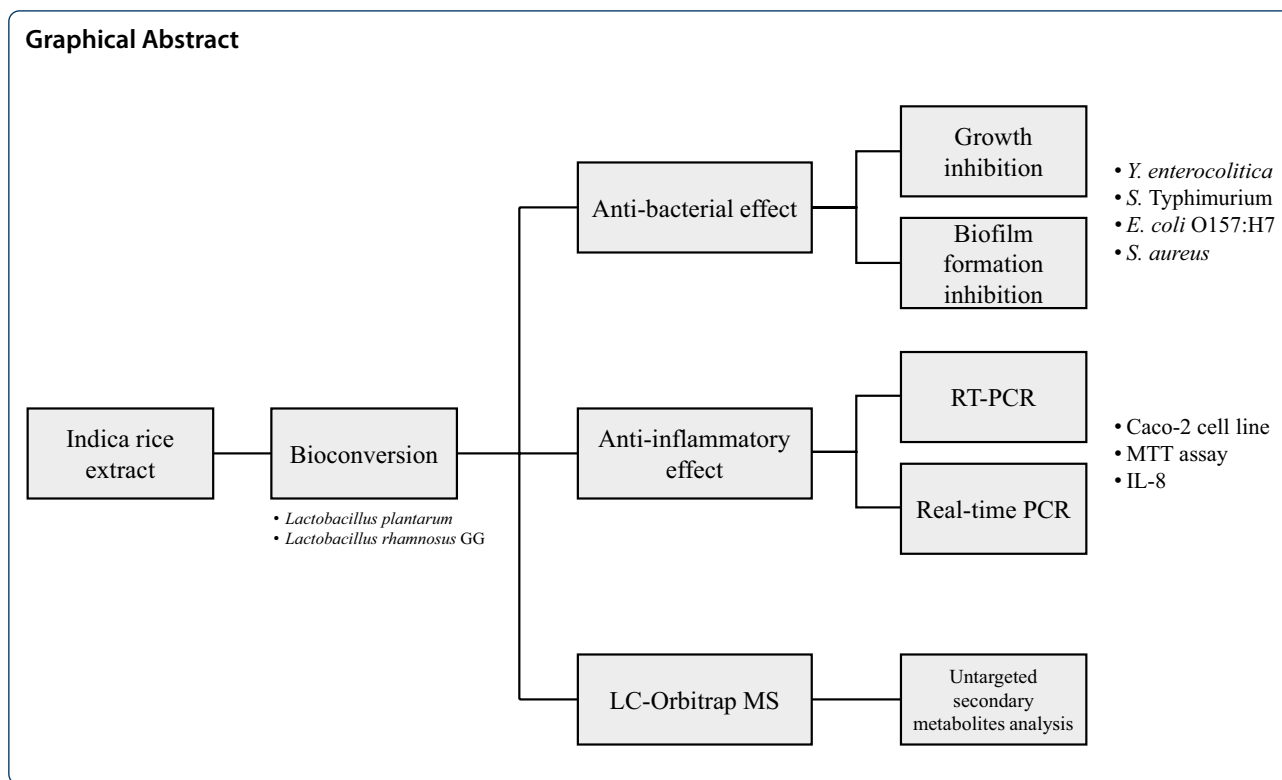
Graphical Abstract

Indica rice extract

Bioconversion

• Lactobacillus plantarum
• Lactobacillus rhamnosus GG

Anti-bacterial effect

Growth inhibition

Biofilm formation inhibition

• Y. enterocolitica
• S. Typhimurium
• E. coli O157:H7
• S. aureus

Anti-inflammatory effect

RT-PCR

Real-time PCR

• Caco-2 cell line
• MTT assay
• IL-8

LC-Orbitrap MS

Untargeted secondary metabolites analysis